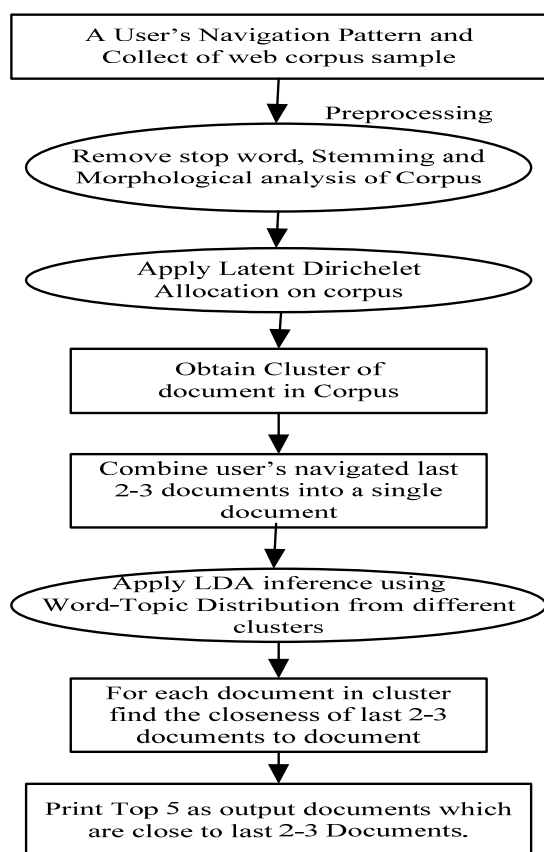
A User's Navigation Pattern and Collect of web corpus sample

Preprocessing

Remove stop word, Stemming and Morphological analysis of Corpus

Apply Latent Dirichelet Allocation on corpus

Obtain Cluster of document in Corpus

Combine user's navigated last 2-3 documents into a single document

Apply LDA inference using Word-Topic Distribution from different clusters

For each document in cluster find the closeness of last 2-3 documents to document

Print Top 5 as output documents which are close to last 2-3 Documents.